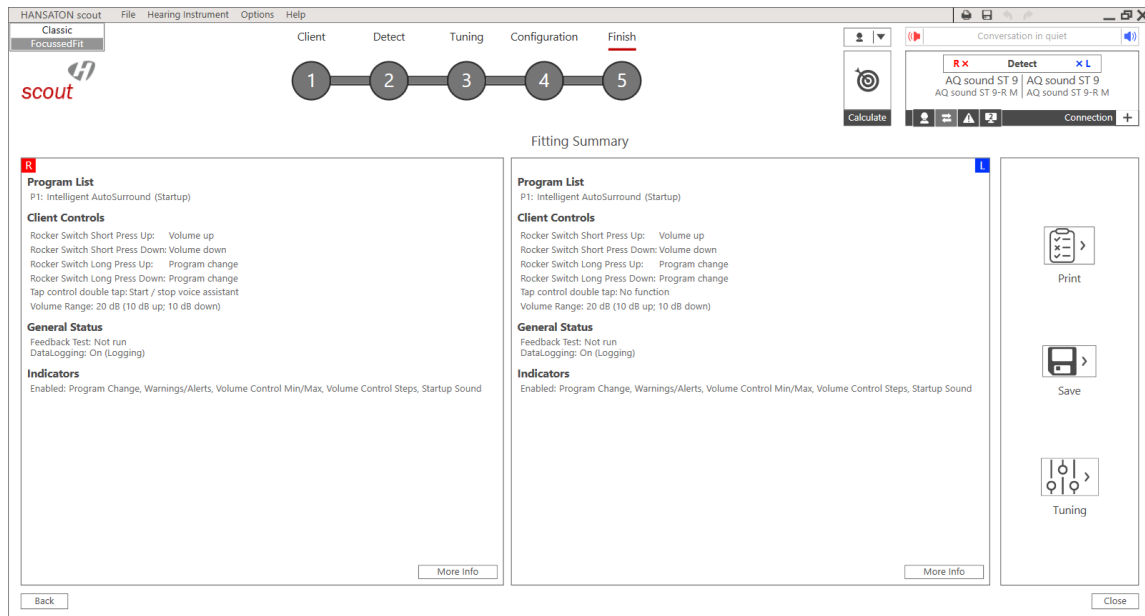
HANSATON scout File Hearing Instrument Options Help

Classic
FocussedFit

scout

Client Detect Tuning Configuration Finish

1 2 3 4 5

Calculate

Conversation in quiet

R × Detect × L
AQ sound ST 9 AQ sound ST 9
AQ sound ST 9-R M AQ sound ST 9-R M

Connection +

Fitting Summary

R

Program List
P1: Intelligent AutoSurround (Startup)

Client Controls
Rocker Switch Short Press Up: Volume up
Rocker Switch Short Press Down: Volume down
Rocker Switch Long Press Up: Program change
Rocker Switch Long Press Down: Program change
Tap control double tap: Start / stop voice assistant
Volume Range: 20 dB (10 dB up; 10 dB down)

General Status
Feedback Test: Not run
DataLogging: On (Logging)

Indicators
Enabled: Program Change, Warnings/Alerts, Volume Control Min/Max, Volume Control Steps, Startup Sound

More Info

L

Program List
P1: Intelligent AutoSurround (Startup)

Client Controls
Rocker Switch Short Press Up: Volume up
Rocker Switch Short Press Down: Volume down
Rocker Switch Long Press Up: Program change
Rocker Switch Long Press Down: Program change
Tap control double tap: No function
Volume Range: 20 dB (10 dB up; 10 dB down)

General Status
Feedback Test: Not run
DataLogging: On (Logging)

Indicators
Enabled: Program Change, Warnings/Alerts, Volume Control Min/Max, Volume Control Steps, Startup Sound

More Info

Print

Save

Tuning

Back

Close